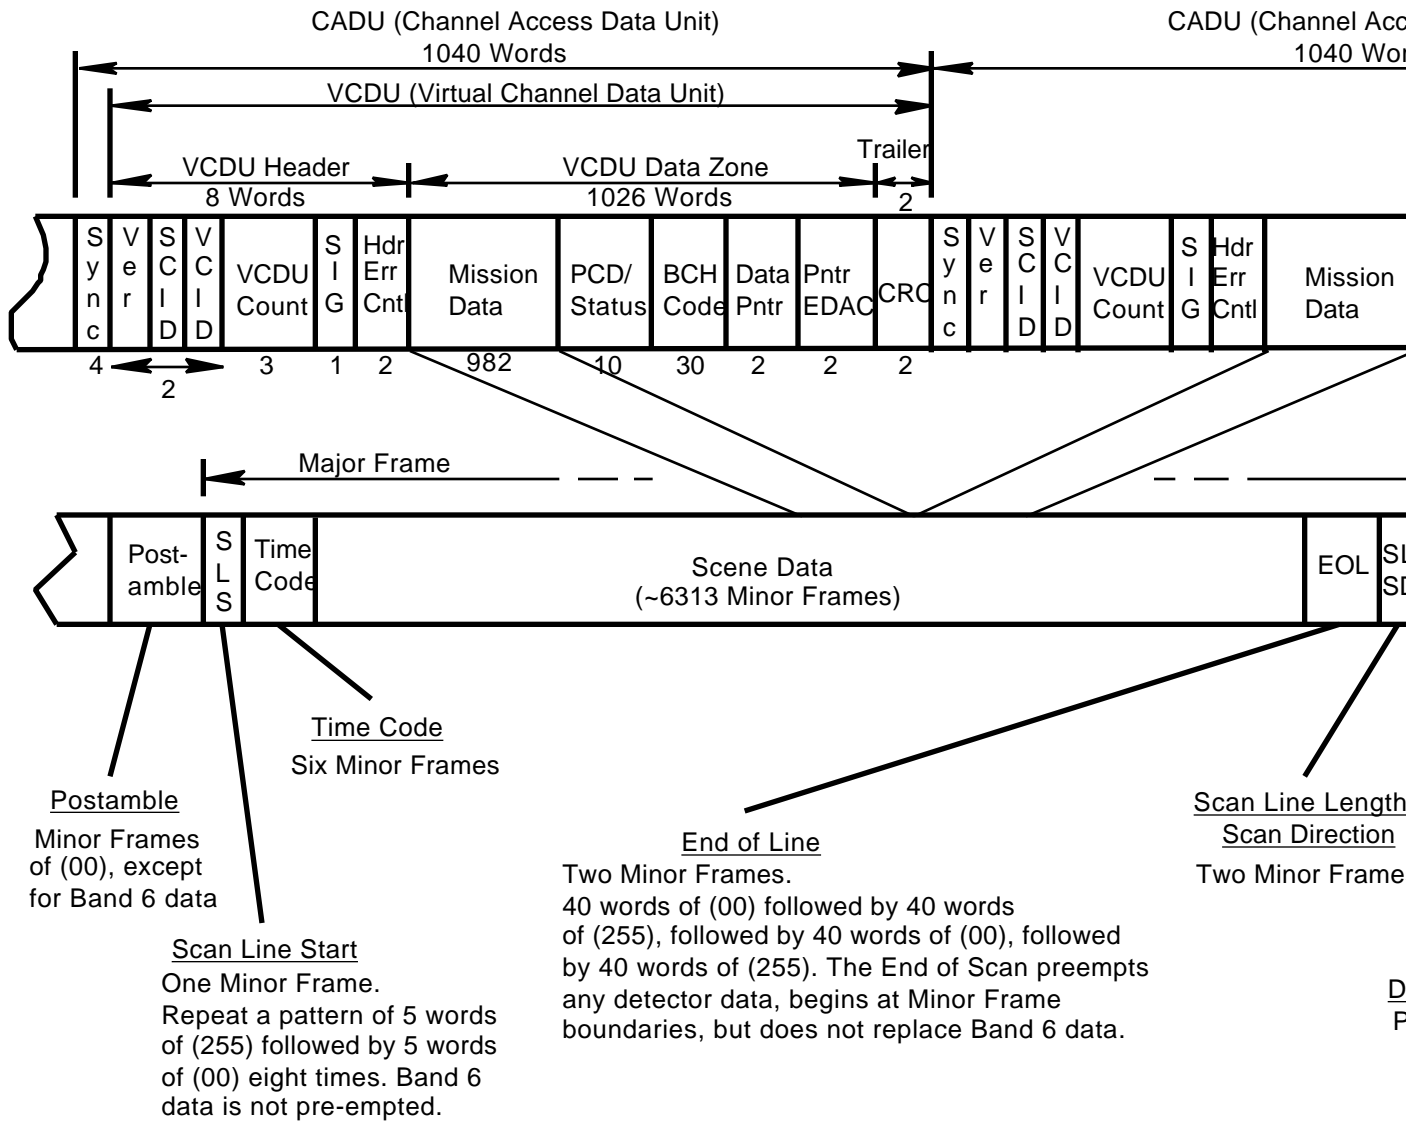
CADU (Channel Access Data Unit)
1040 Words

CADU (Channel Acc
1040 Wor

VCDU (Virtual Channel Data Unit)

VCDU Header
8 Words

VCDU Data Zone
1026 Words

Trailer
2

| Sync | Ver | SCID | VCID | VCDU Count | SIG | Hdr Err Cntl | Mission Data | PCD/ Status | BCH Code | Data Pntr | Pntr EDAC | CRC | Sync | Ver | SCID | VCID | VCDU Count | SIG | Hdr Err Cntl | Mission Data |
|---|---|---|---|---|---|---|---|---|---|---|---|---|---|---|---|---|---|---|---|---|
| 4 | 2 | | | 3 | 1 | 2 | 982 | 10 | 30 | 2 | 2 | 2 | | | | | | | | |

2

Major Frame

| Post-amble | SLS | Time Code | Scene Data (~6313 Minor Frames) | EOL | SL SD |
|---|---|---|---|---|---|

Time Code
Six Minor Frames

Postamble
Minor Frames of (00), except for Band 6 data

Scan Line Start
One Minor Frame.
Repeat a pattern of 5 words of (255) followed by 5 words of (00) eight times. Band 6 data is not pre-empted.

End of Line
Two Minor Frames.
40 words of (00) followed by 40 words of (255), followed by 40 words of (00), followed by 40 words of (255). The End of Scan preempts any detector data, begins at Minor Frame boundaries, but does not replace Band 6 data.

Scan Line Length
Scan Direction
Two Minor Frame

D
P